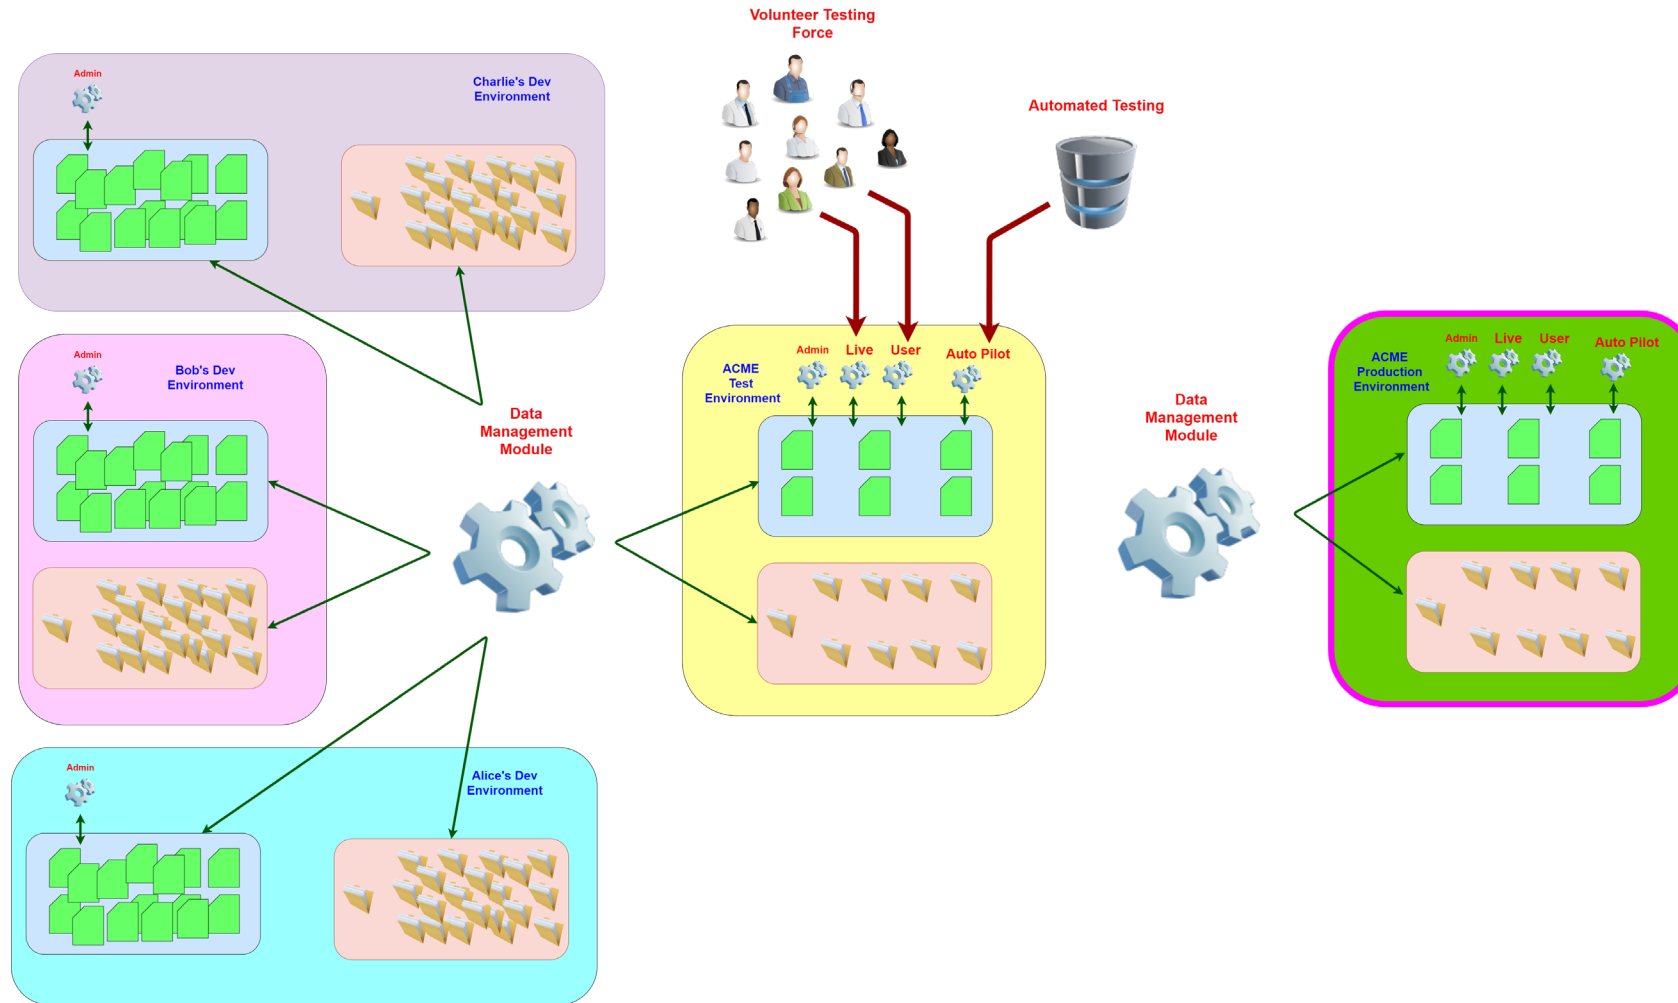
Volunteer Testing Force

Admin

Charlie's Dev Environment

Automated Testing

Admin

Bob's Dev Environment

Data Management Module

ACME Test Environment

Admin Live User Auto Pilot

Data Management Module

ACME Production Environment

Admin Live User Auto Pilot

Admin

Alice's Dev Environment